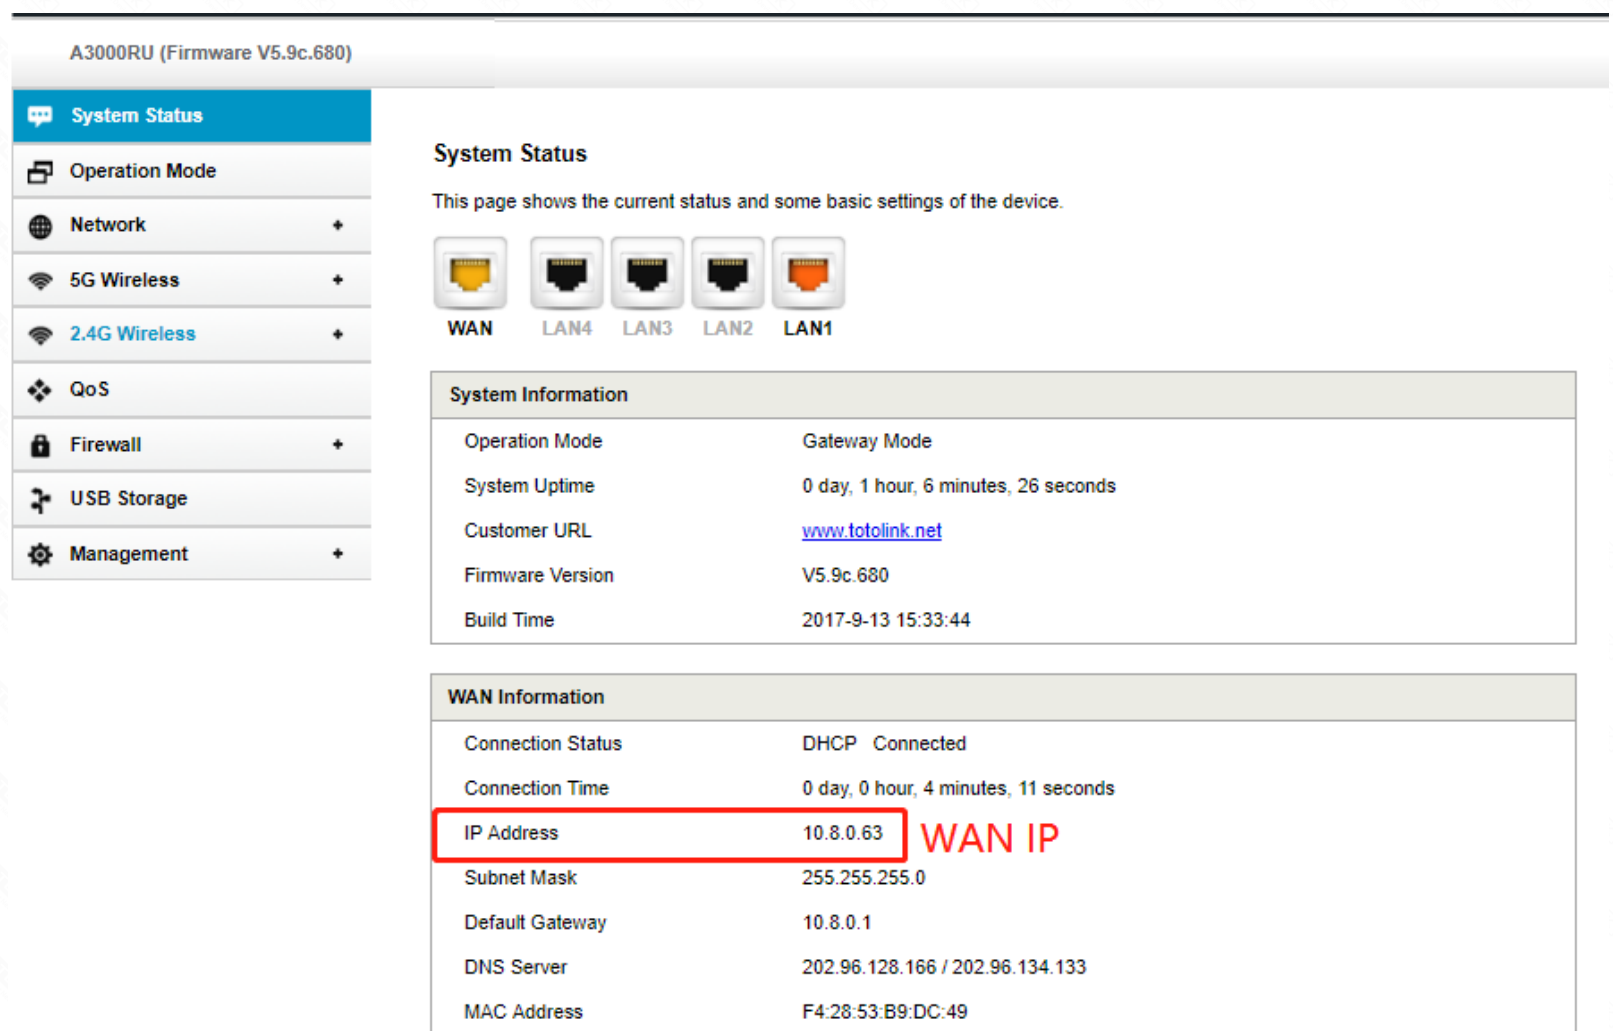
A3000RU (Firmware V5.9c.680)

System Status
Operation Mode
Network +
5G Wireless +
2.4G Wireless +
QoS
Firewall +
USB Storage
Management +

System Status

This page shows the current status and some basic settings of the device.

WAN LAN4 LAN3 LAN2 LAN1

| System Information | |
|---|---|
| Operation Mode | Gateway Mode |
| System Uptime | 0 day, 1 hour, 6 minutes, 26 seconds |
| Customer URL | www.totolink.net |
| Firmware Version | V5.9c.680 |
| Build Time | 2017-9-13 15:33:44 |

| WAN Information | |
|---|---|
| Connection Status | DHCP Connected |
| Connection Time | 0 day, 0 hour, 4 minutes, 11 seconds |
| IP Address | 10.8.0.63 |
| Subnet Mask | 255.255.255.0 |
| Default Gateway | 10.8.0.1 |
| DNS Server | 202.96.128.166 / 202.96.134.133 |
| MAC Address | F4:28:53:B9:DC:49 |

WAN IP